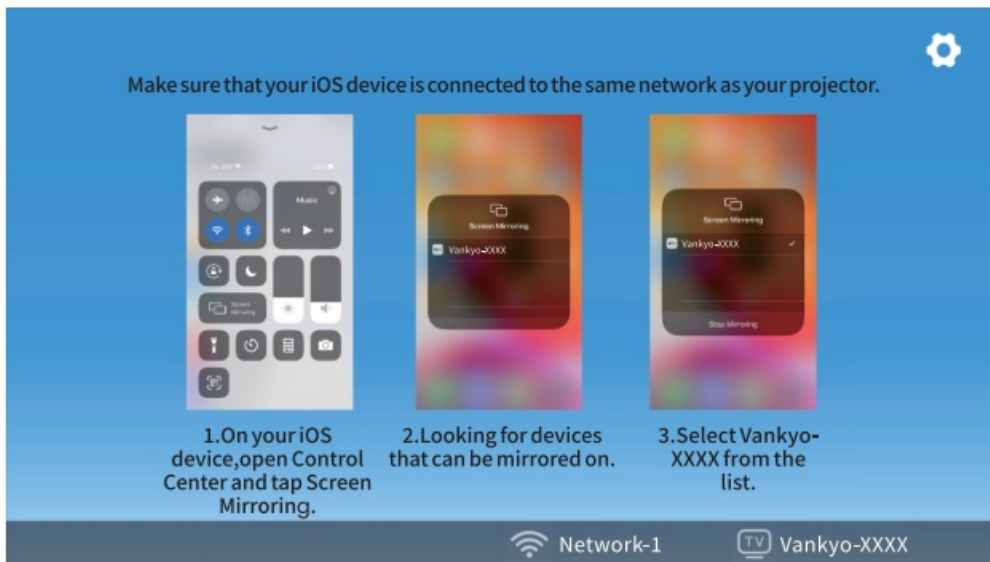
Make sure that your iOS device is connected to the same network as your projector.

Music

Screen Mirroring

Screen Mirroring

Vankyo-XXXX

Screen Mirroring

Vankyo-XXXX

Stop Mirroring

1.On your iOS device,open Control Center and tap Screen Mirroring.

2.Looking for devices that can be mirrored on.

3.Select Vankyo-XXXX from the list.

Network-1

TV Vankyo-XXXX